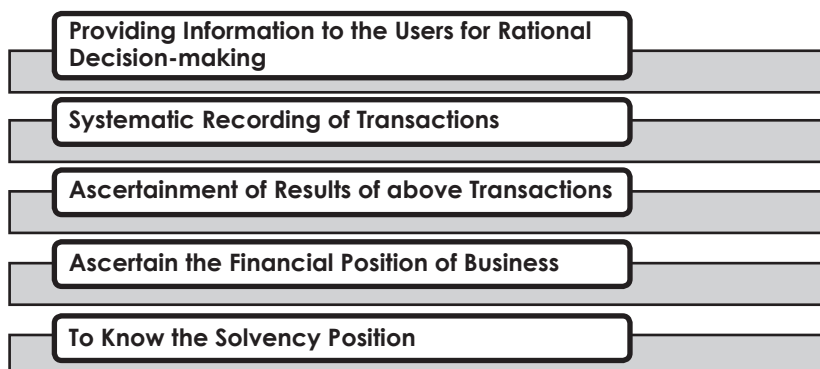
Providing Information to the Users for Rational Decision-making

Systematic Recording of Transactions

Ascertainment of Results of above Transactions

Ascertain the Financial Position of Business

To Know the Solvency Position